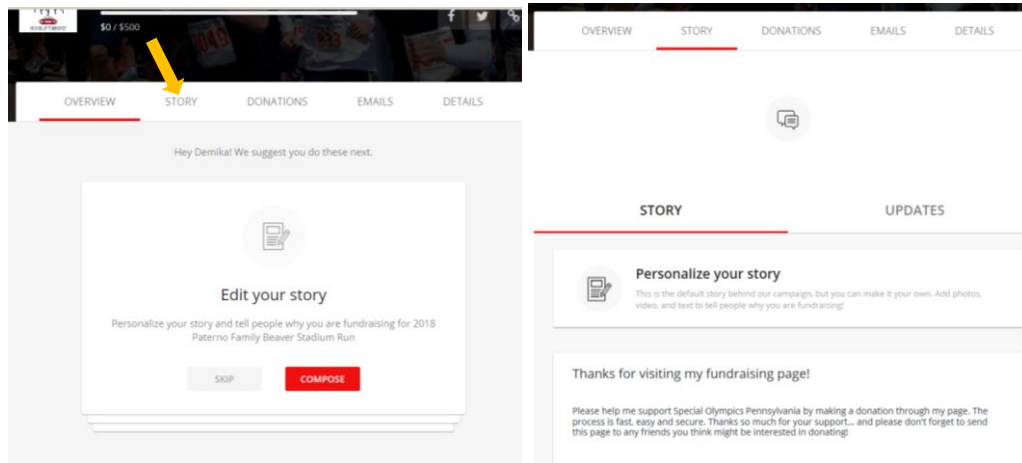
$0 / $500

OVERVIEW STORY DONATIONS EMAILS DETAILS

Hey Demika! We suggest you do these next.

Edit your story

Personalize your story and tell people why you are fundraising for 2018 Paterno Family Beaver Stadium Run

SKIP COMPOSE

OVERVIEW STORY DONATIONS EMAILS DETAILS

STORY UPDATES

Personalize your story

This is the default story behind our campaign, but you can make it your own. Add photos, video, and text to tell people why you are fundraising!

Thanks for visiting my fundraising page!

Please help me support Special Olympics Pennsylvania by making a donation through my page. The process is fast, easy and secure. Thanks so much for your support... and please don't forget to send this page to any friends you think might be interested in donating!